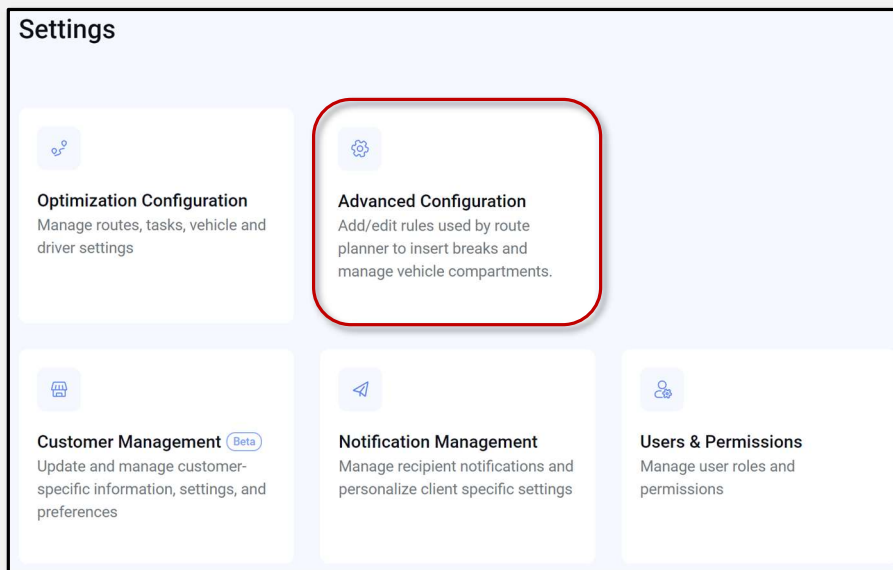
Settings

Optimization Configuration
Manage routes, tasks, vehicle and driver settings

Advanced Configuration
Add/edit rules used by route planner to insert breaks and manage vehicle compartments.

Customer Management Beta
Update and manage customer-specific information, settings, and preferences

Notification Management
Manage recipient notifications and personalize client specific settings

Users & Permissions
Manage user roles and permissions